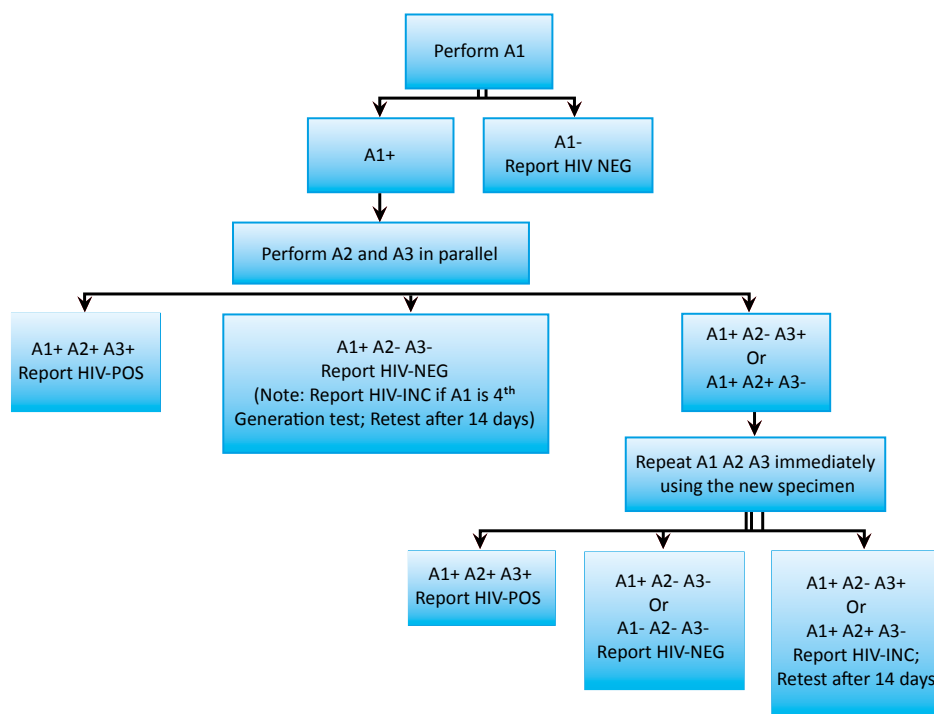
Perform A1

A1+

A1-
Report HIV NEG

Perform A2 and A3 in parallel

A1+ A2+ A3+
Report HIV-POS

A1+ A2- A3-
Report HIV-NEG
(Note: Report HIV-INC if A1 is 4$^{th}$ Generation test; Retest after 14 days)

A1+ A2- A3+
Or
A1+ A2+ A3-

Repeat A1 A2 A3 immediately using the new specimen

A1+ A2+ A3+
Report HIV-POS

A1+ A2- A3-
Or
A1- A2- A3-
Report HIV-NEG

A1+ A2- A3+
Or
A1+ A2+ A3-
Report HIV-INC;
Retest after 14 days